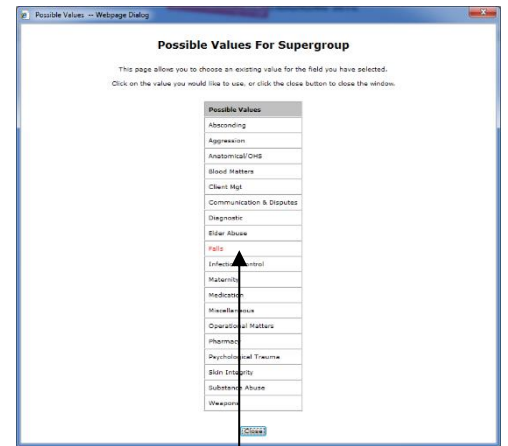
Possible Values -- Webpage Dialog

Possible Values For Supergroup

This page allows you to choose an existing value for the field you have selected.

Click on the value you would like to use, or click the close button to close the window.

| Possible Values |
|---|
| Absconding |
| Aggression |
| Anatomical/OHS |
| Blood Matters |
| Client Mgt |
| Communication & Disputes |
| Diagnostic |
| Elder Abuse |
| Falls |
| Infection Control |
| Maternity |
| Medication |
| Miscellaneous |
| Operational Matters |
| Pharmacy |
| Psychological Trauma |
| Skin Integrity |
| Substance Abuse |
| Weapons |

Close